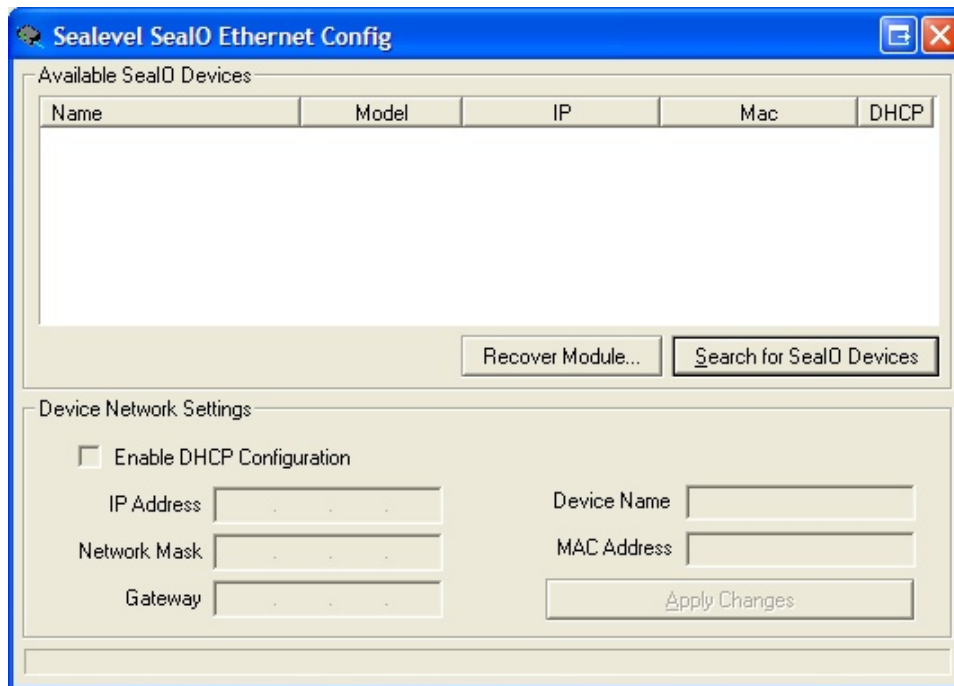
Sealevel SealO Ethernet Config

Available SealO Devices

| Name | Model | IP | Mac | DHCP |
|---|---|---|---|---|

Recover Module...

Search for SealO Devices

Device Network Settings

Enable DHCP Configuration

IP Address

Network Mask

Gateway

Device Name

MAC Address

Apply Changes